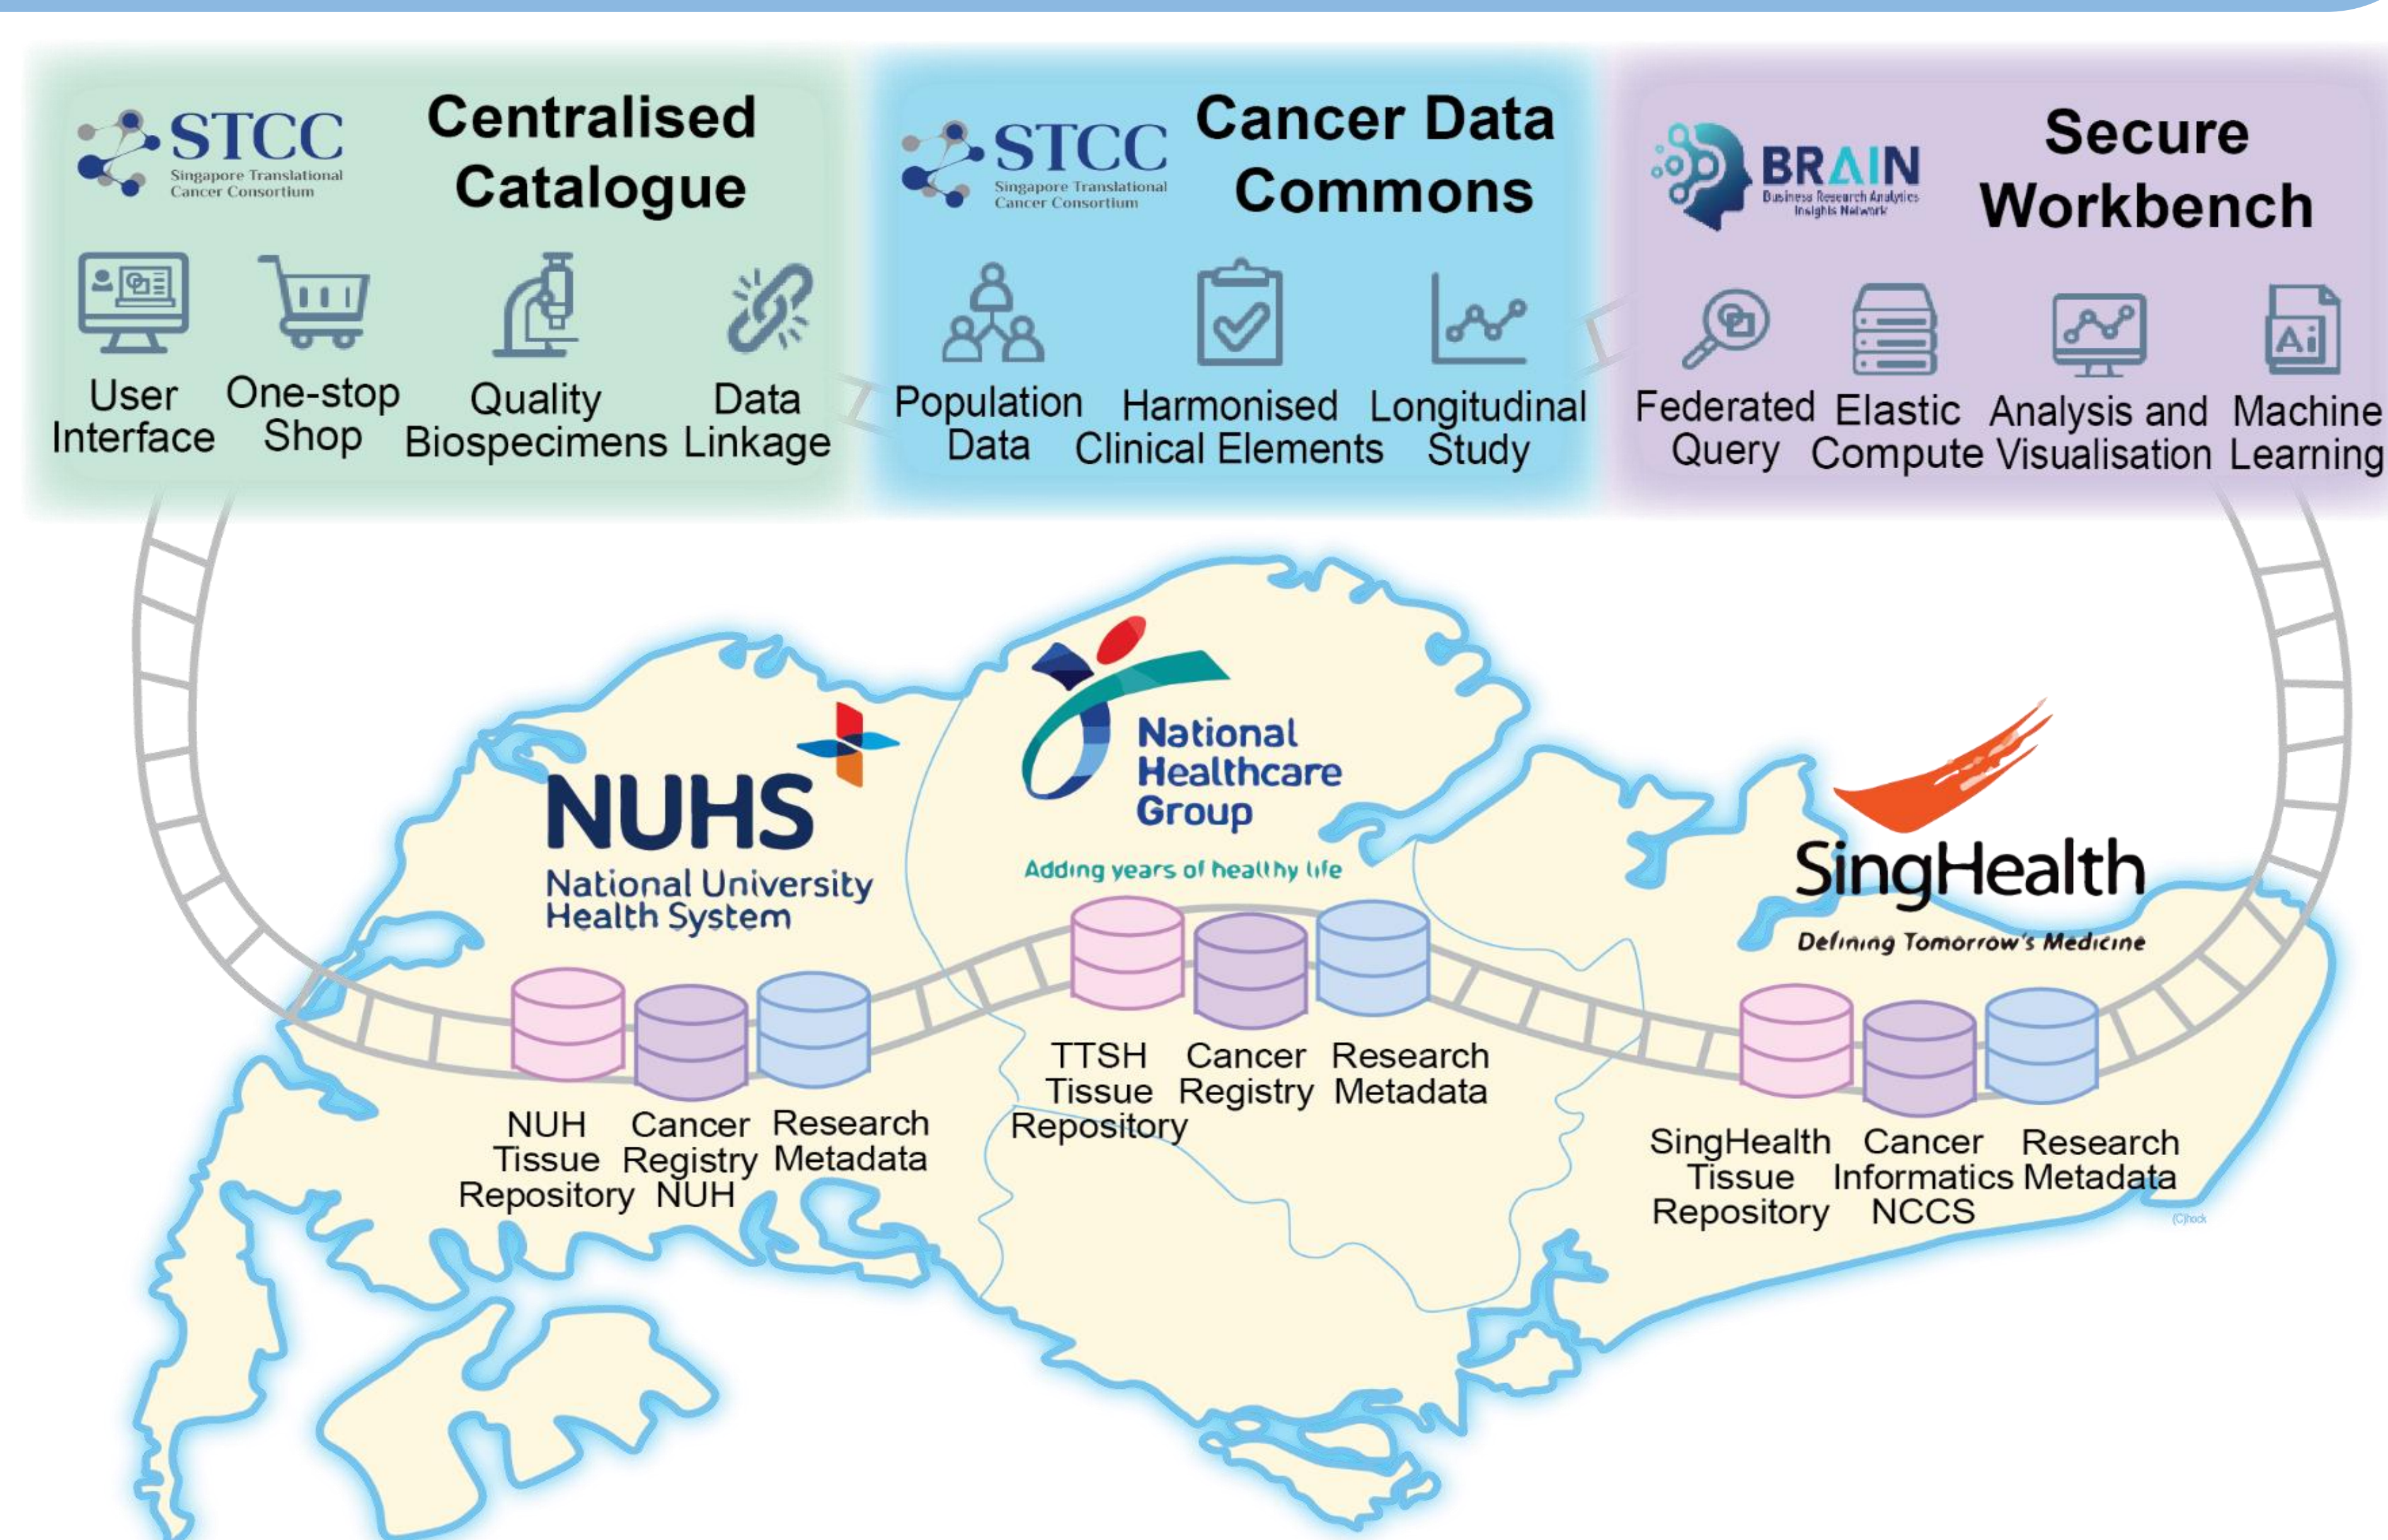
STCC Singapore Translational Cancer Consortium

Centralised Catalogue

User Interface

One-stop Shop

Quality Biospecimens

Data Linkage

STCC Singapore Translational Cancer Consortium

Cancer Data Commons

Population Data

Harmonised Clinical Elements

Longitudinal Study

BRAIN Business Research Analytics Insights Network

Secure Workbench

Federated Query

Elastic Compute

Analysis and Visualisation

Machine Learning

NUHS National University Health System

NUH Tissue Repository

Cancer Registry NUH

Research Metadata

National Healthcare Group

Adding years of healthy life

TTSH Tissue Repository

Cancer Registry

Research Metadata

SingHealth

Defining Tomorrow's Medicine

SingHealth Tissue Repository

Cancer Informatics NCCS

Research Metadata

(C)hock